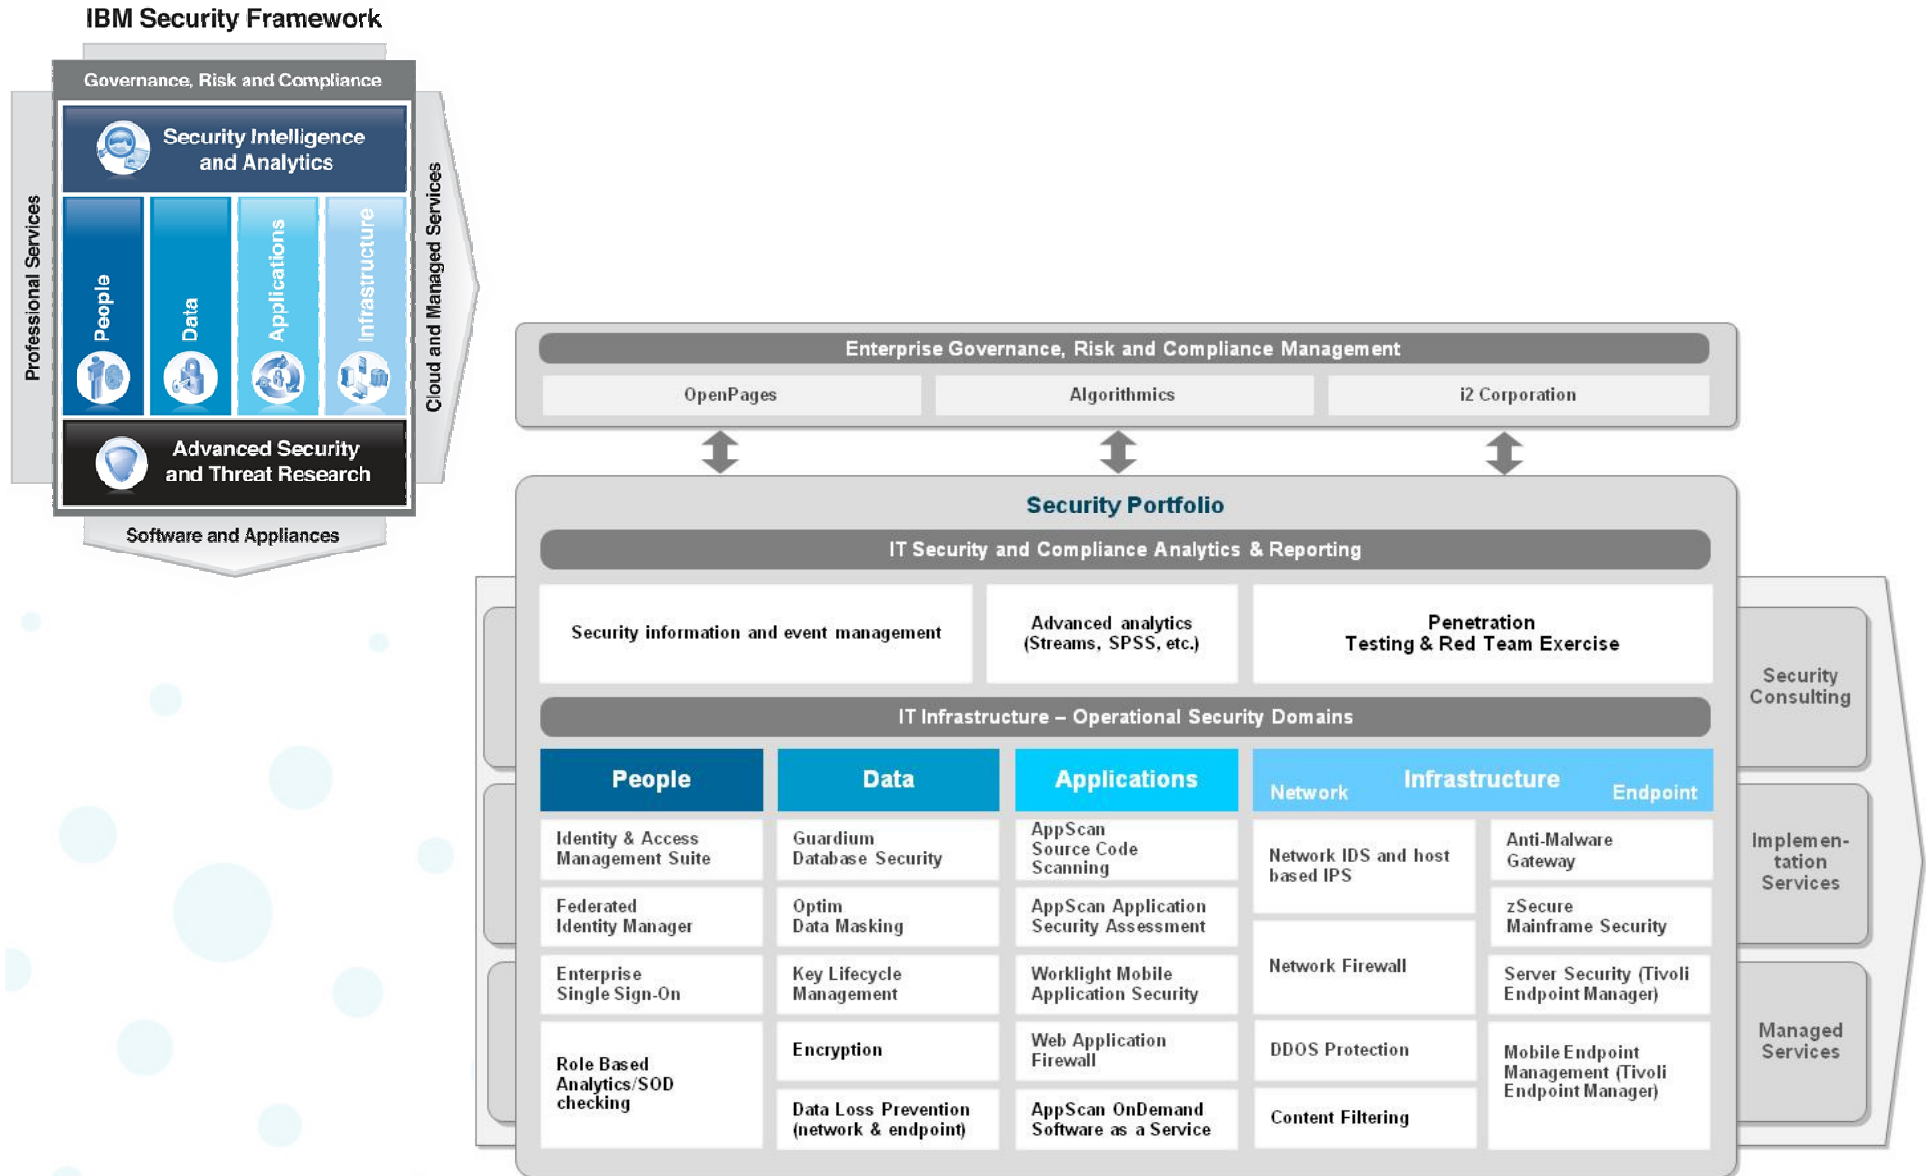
IBM Security Framework

Governance, Risk and Compliance

Security Intelligence and Analytics

People

Data

Applications

Infrastructure

Advanced Security and Threat Research

Professional Services

Cloud and Managed Services

Software and Appliances

Enterprise Governance, Risk and Compliance Management

OpenPages

Algorithmics

i2 Corporation

Security Portfolio

IT Security and Compliance Analytics & Reporting

Security information and event management

Advanced analytics (Streams, SPSS, etc.)

Penetration Testing & Red Team Exercise

IT Infrastructure – Operational Security Domains

| People | Data | Applications | Infrastructure Network | Infrastructure Endpoint |
|---|---|---|---|---|
| Identity & Access Management Suite | Guardium Database Security | AppScan Source Code Scanning | Network IDS and host based IPS | Anti-Malware Gateway |
| Federated Identity Manager | Optim Data Masking | AppScan Application Security Assessment | | zSecure Mainframe Security |
| Enterprise Single Sign-On | Key Lifecycle Management | Worklight Mobile Application Security | Network Firewall | Server Security (Tivoli Endpoint Manager) |
| Role Based Analytics/SOD checking | Encryption | Web Application Firewall | DDOS Protection | Mobile Endpoint Management (Tivoli Endpoint Manager) |
| | Data Loss Prevention (network & endpoint) | AppScan OnDemand Software as a Service | Content Filtering | |

Security Consulting

Implementation Services

Managed Services